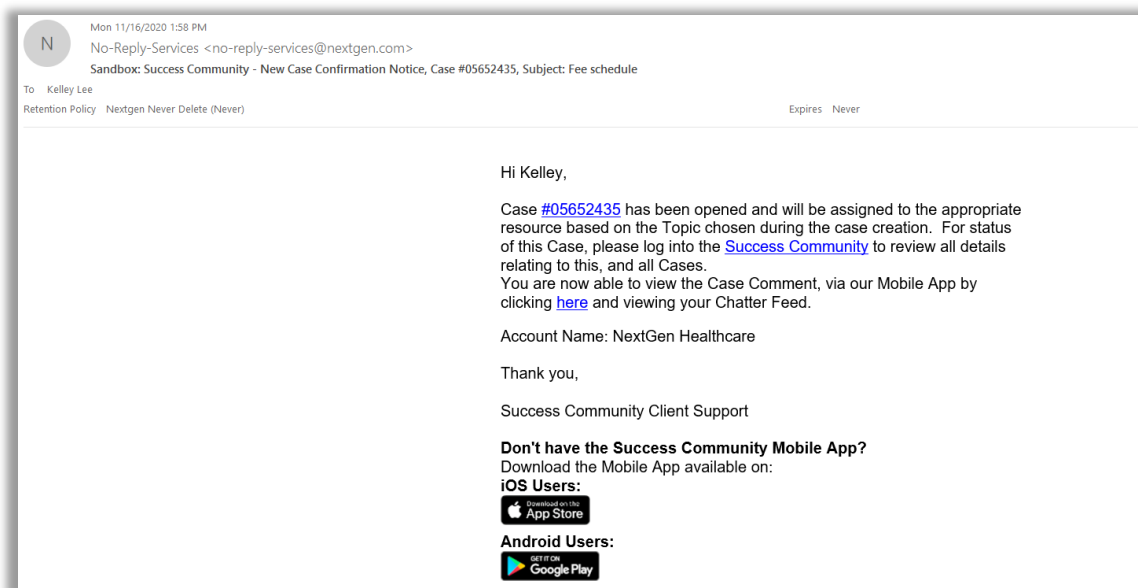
N

Mon 11/16/2020 1:58 PM
No-Reply-Services <no-reply-services@nextgen.com>
Sandbox: Success Community - New Case Confirmation Notice, Case #05652435, Subject: Fee schedule
To Kelley Lee
Retention Policy Nextgen Never Delete (Never)
Expires Never

Hi Kelley,

Case #05652435 has been opened and will be assigned to the appropriate resource based on the Topic chosen during the case creation. For status of this Case, please log into the Success Community to review all details relating to this, and all Cases.
You are now able to view the Case Comment, via our Mobile App by clicking here and viewing your Chatter Feed.

Account Name: NextGen Healthcare

Thank you,

Success Community Client Support

**Don't have the Success Community Mobile App?**
Download the Mobile App available on:
**iOS Users:**
Download on the App Store
**Android Users:**
GET IT ON Google Play